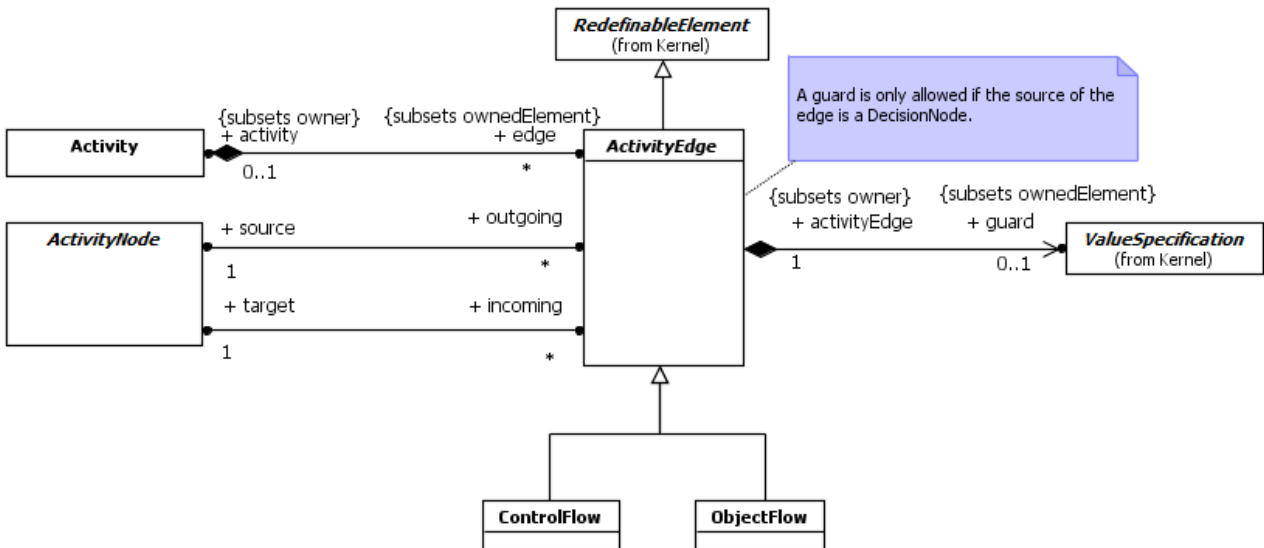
RedefinableElement
(from Kernel)

A guard is only allowed if the source of the edge is a DecisionNode.

{subsets owner}
+ activity

{subsets ownedElement}
+ edge

Activity

0..1

*

ActivityEdge

{subsets owner}
+ activityEdge

{subsets ownedElement}
+ guard

ActivityNode

+ source

+ outgoing

1

*

1

0..1

ValueSpecification
(from Kernel)

+ target

+ incoming

1

*

ControlFlow

ObjectFlow